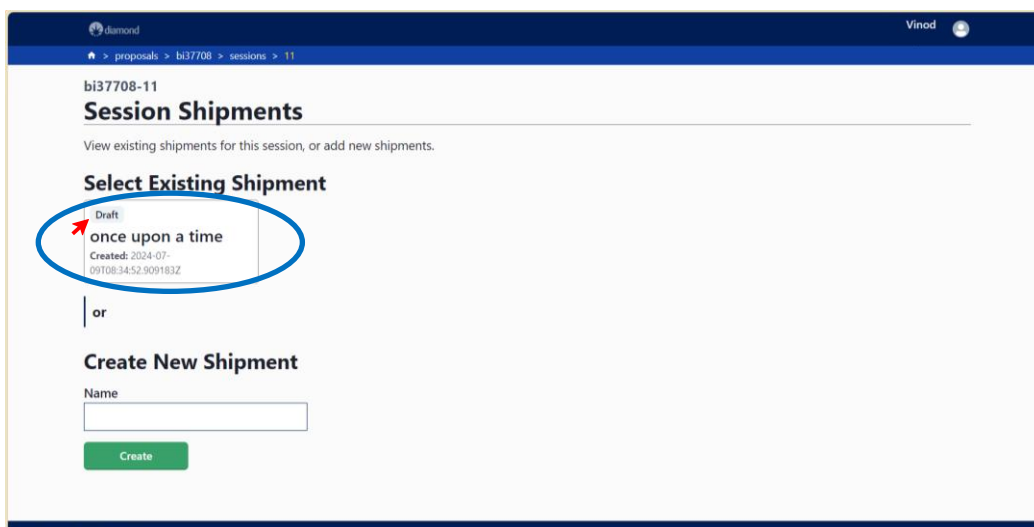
diamond

Vinod

> proposals > bi37708 > sessions > 11

bi37708-11

Session Shipments

View existing shipments for this session, or add new shipments.

Select Existing Shipment

Draft

once upon a time

Created: 2024-07-09T08:34:52.909183Z

or

Create New Shipment

Name

Create